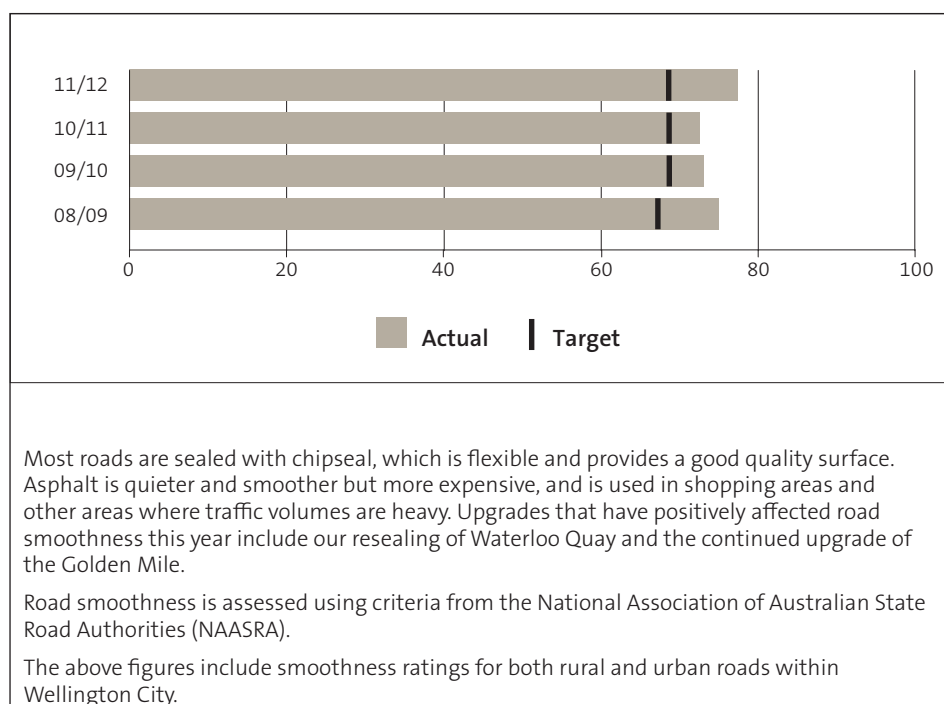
11/12
10/11
09/10
08/09

0 20 40 60 80 100

Actual Target

Most roads are sealed with chipseal, which is flexible and provides a good quality surface. Asphalt is quieter and smoother but more expensive, and is used in shopping areas and other areas where traffic volumes are heavy. Upgrades that have positively affected road smoothness this year include our resealing of Waterloo Quay and the continued upgrade of the Golden Mile.

Road smoothness is assessed using criteria from the National Association of Australian State Road Authorities (NAASRA).

The above figures include smoothness ratings for both rural and urban roads within Wellington City.